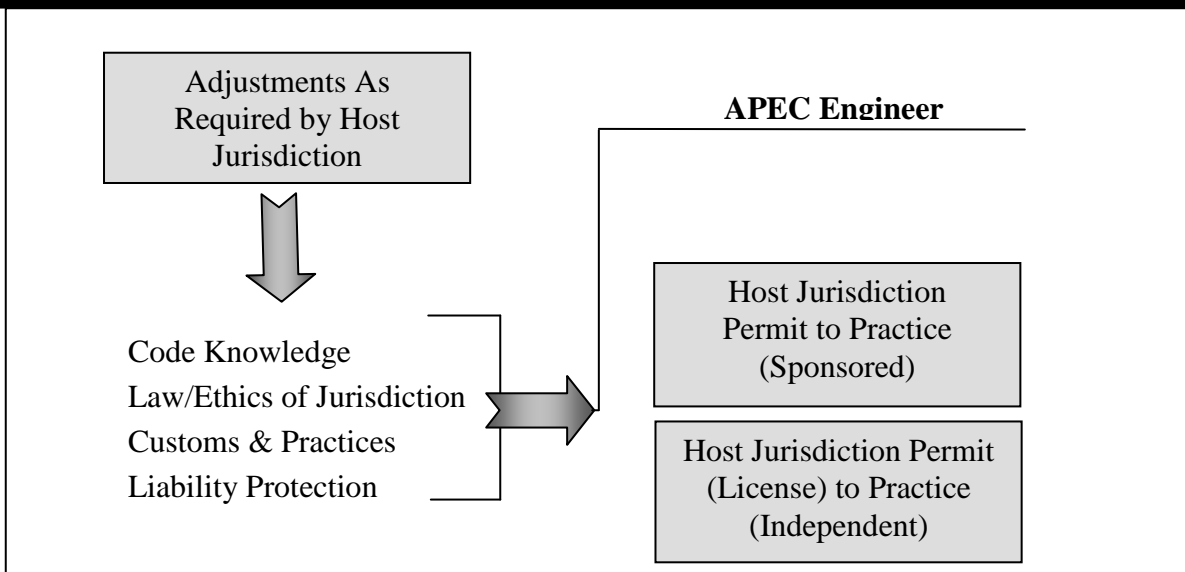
Adjustments As Required by Host Jurisdiction

APEC Engineer

Code Knowledge
Law/Ethics of Jurisdiction
Customs & Practices
Liability Protection

Host Jurisdiction Permit to Practice (Sponsored)

Host Jurisdiction Permit (License) to Practice (Independent)